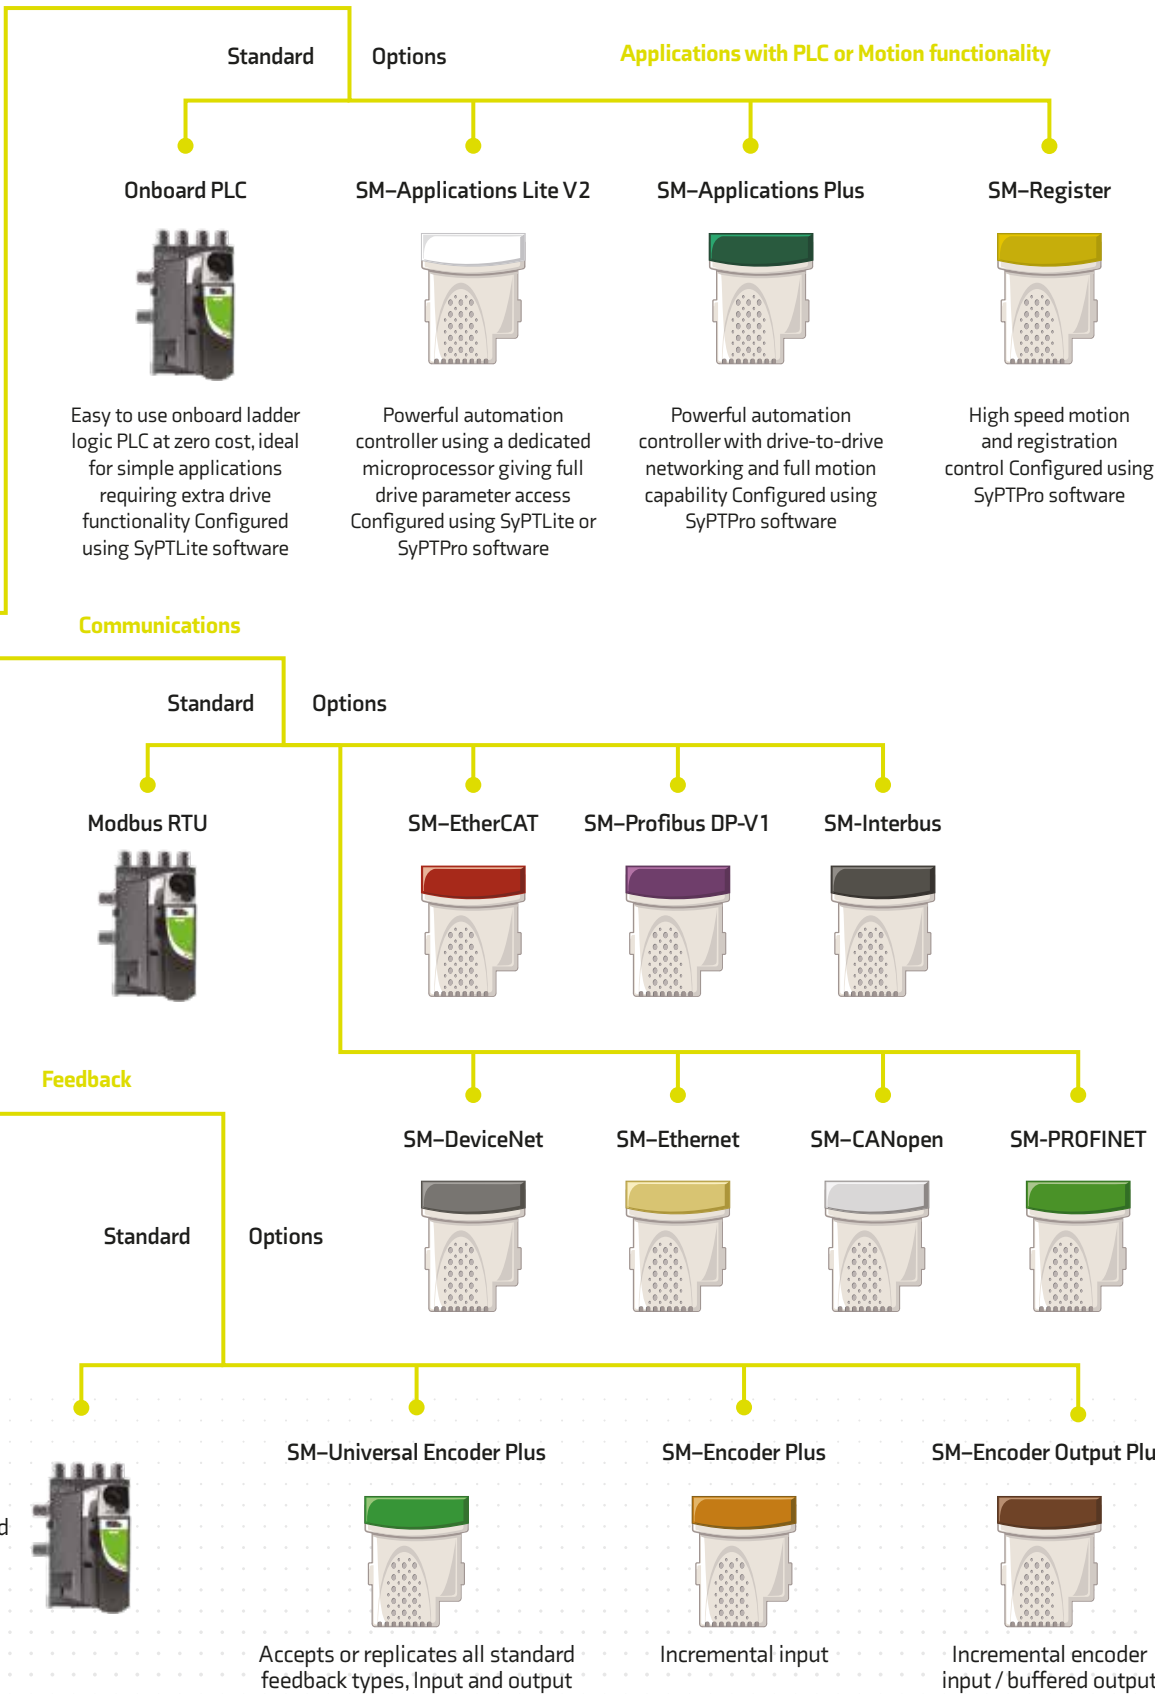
Standard

Options

Applications with PLC or Motion functionality

Onboard PLC

SM–Applications Lite V2

SM–Applications Plus

SM–Register

Easy to use onboard ladder logic PLC at zero cost, ideal for simple applications requiring extra drive functionality Configured using SyPTLite software

Powerful automation controller using a dedicated microprocessor giving full drive parameter access Configured using SyPTLite or SyPTPro software

Powerful automation controller with drive-to-drive networking and full motion capability Configured using SyPTPro software

High speed motion and registration control Configured using SyPTPro software

Communications

Standard

Options

Modbus RTU

SM–EtherCAT

SM–Profibus DP-V1

SM–Interbus

Feedback

SM–DeviceNet

SM–Ethernet

SM–CANopen

SM-PROFINET

Standard

Options

d

SM–Universal Encoder Plus

SM–Encoder Plus

SM–Encoder Output Plu

Accepts or replicates all standard feedback types, Input and output

Incremental input

Incremental encoder input / buffered output